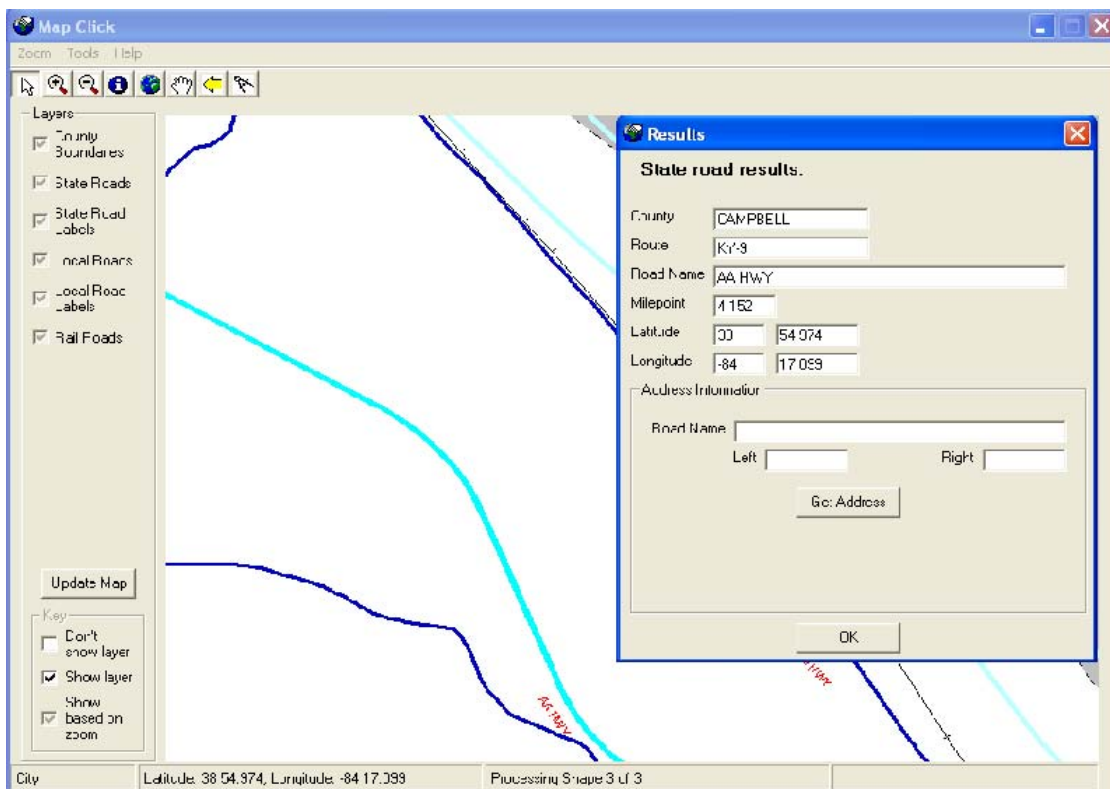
Map Click

Zoom Tools Help

Layers

County Boundaries

State Roads

State Road Labels

Local Roads

Local Road Labels

Rail Roads

Update Map

Key

Don't show layer

Show layer

Show based on zoom

AA HWY

HWY

Results

State road results.

County CAMPBELL

Route KY-9

Road Name AA HWY

Milepoint 4.152

Latitude 39 54.974

Longitude -84 17.099

Address Information

Road Name

Left

Right

Get Address

OK

City

Latitude: 38 54.974, Longitude: -84 17.099

Processing Shape 3 of 3